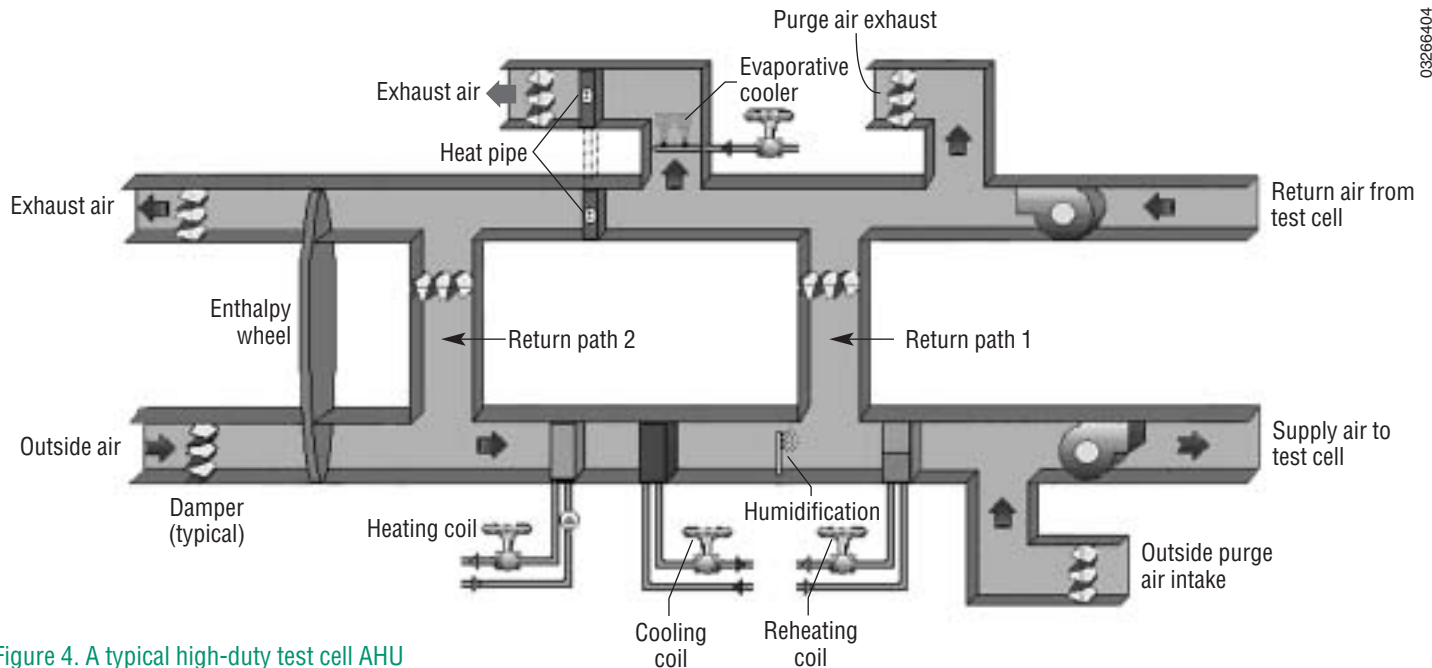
Purge air exhaust

03266404

Evaporative cooler

Exhaust air

Heat pipe

Exhaust air

Return air from test cell

Enthalpy wheel

Return path 2

Return path 1

Outside air

Supply air to test cell

Damper (typical)

Heating coil

Humidification

Outside purge air intake

Cooling coil

Reheating coil

Figure 4. A typical high-duty test cell AHU